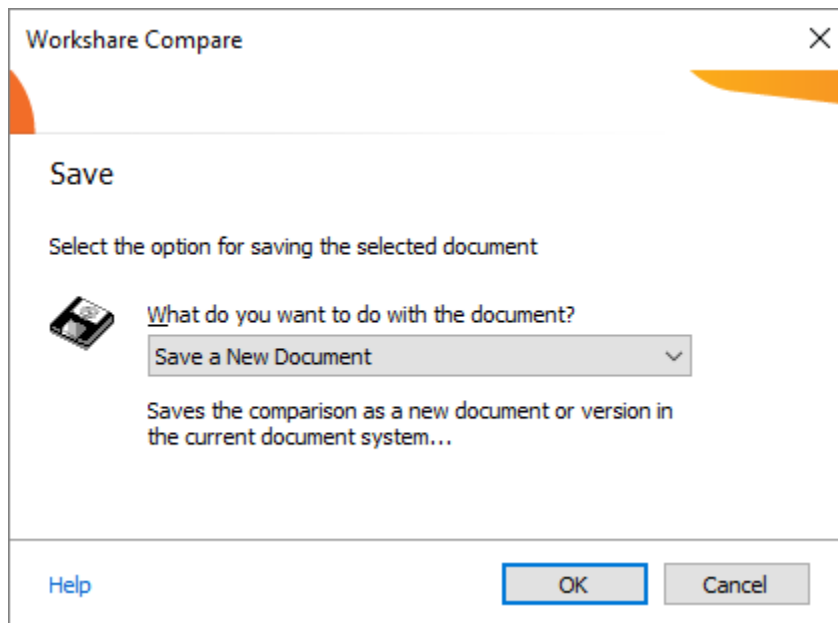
Workshare Compare

Save

Select the option for saving the selected document

What do you want to do with the document?

Save a New Document

Saves the comparison as a new document or version in the current document system...

Help

OK

Cancel